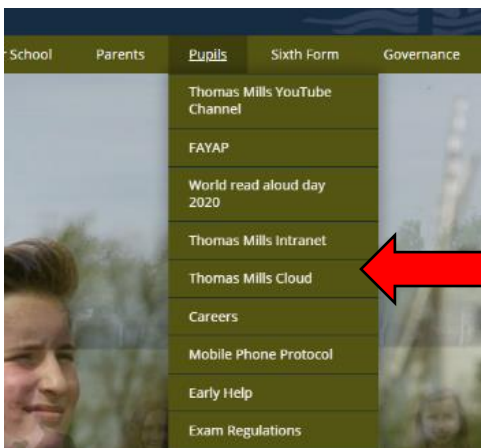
r School Parents Pupils Sixth Form Governance

Thomas Mills YouTube Channel

FAYAP

World read aloud day 2020

Thomas Mills Intranet

Thomas Mills Cloud

Careers

Mobile Phone Protocol

Early Help

Exam Regulations